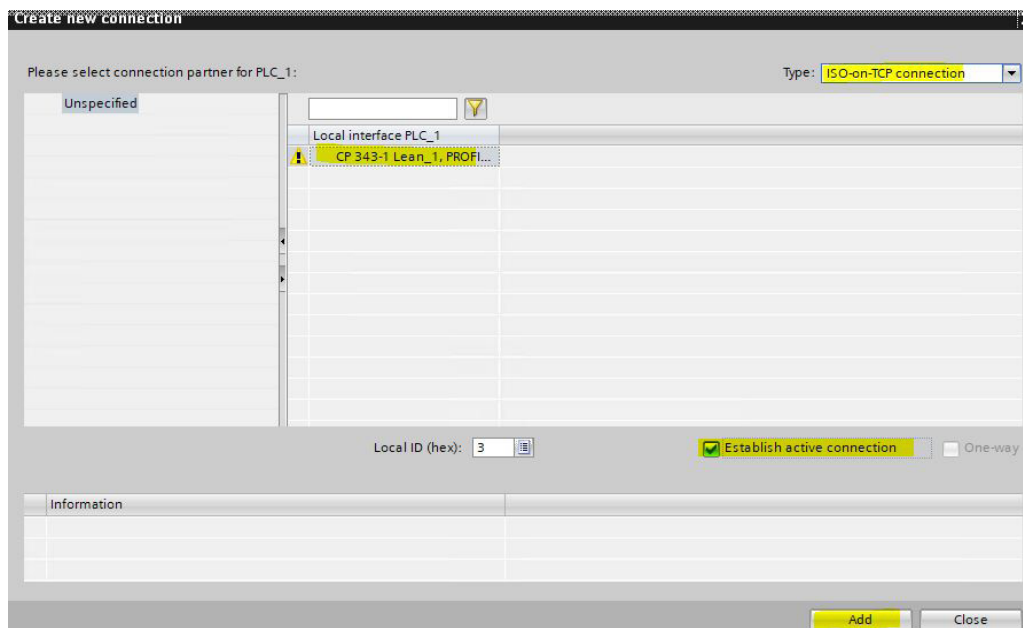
Create new connection

Please select connection partner for PLC_1:

Type: ISO-on-TCP connection

Unspecified

Local interface PLC_1

CP 343-1 Lean_1, PROFI...

Local ID (hex): 3

Establish active connection

One-way

Information

Add

Close